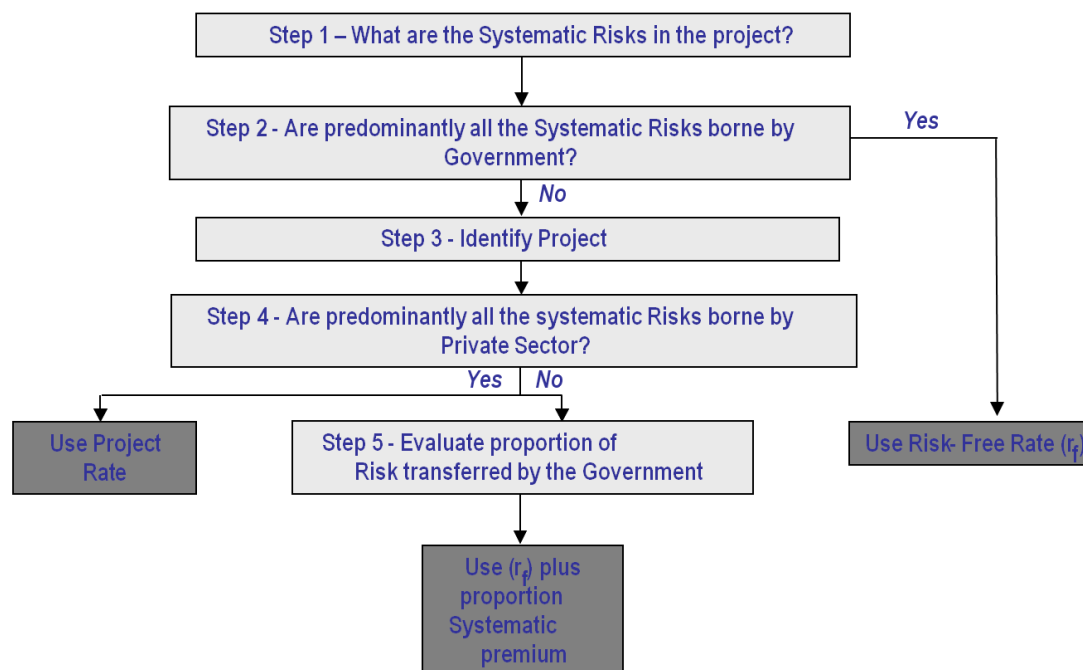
Step 1 – What are the Systematic Risks in the project?

Step 2 - Are predominantly all the Systematic Risks borne by Government?

Yes

No

Step 3 - Identify Project

Step 4 - Are predominantly all the systematic Risks borne by Private Sector?

Yes

No

Use Project Rate

Step 5 - Evaluate proportion of Risk transferred by the Government

Use Risk- Free Rate ($r_f$)

Use ($r_f$) plus proportion Systematic premium